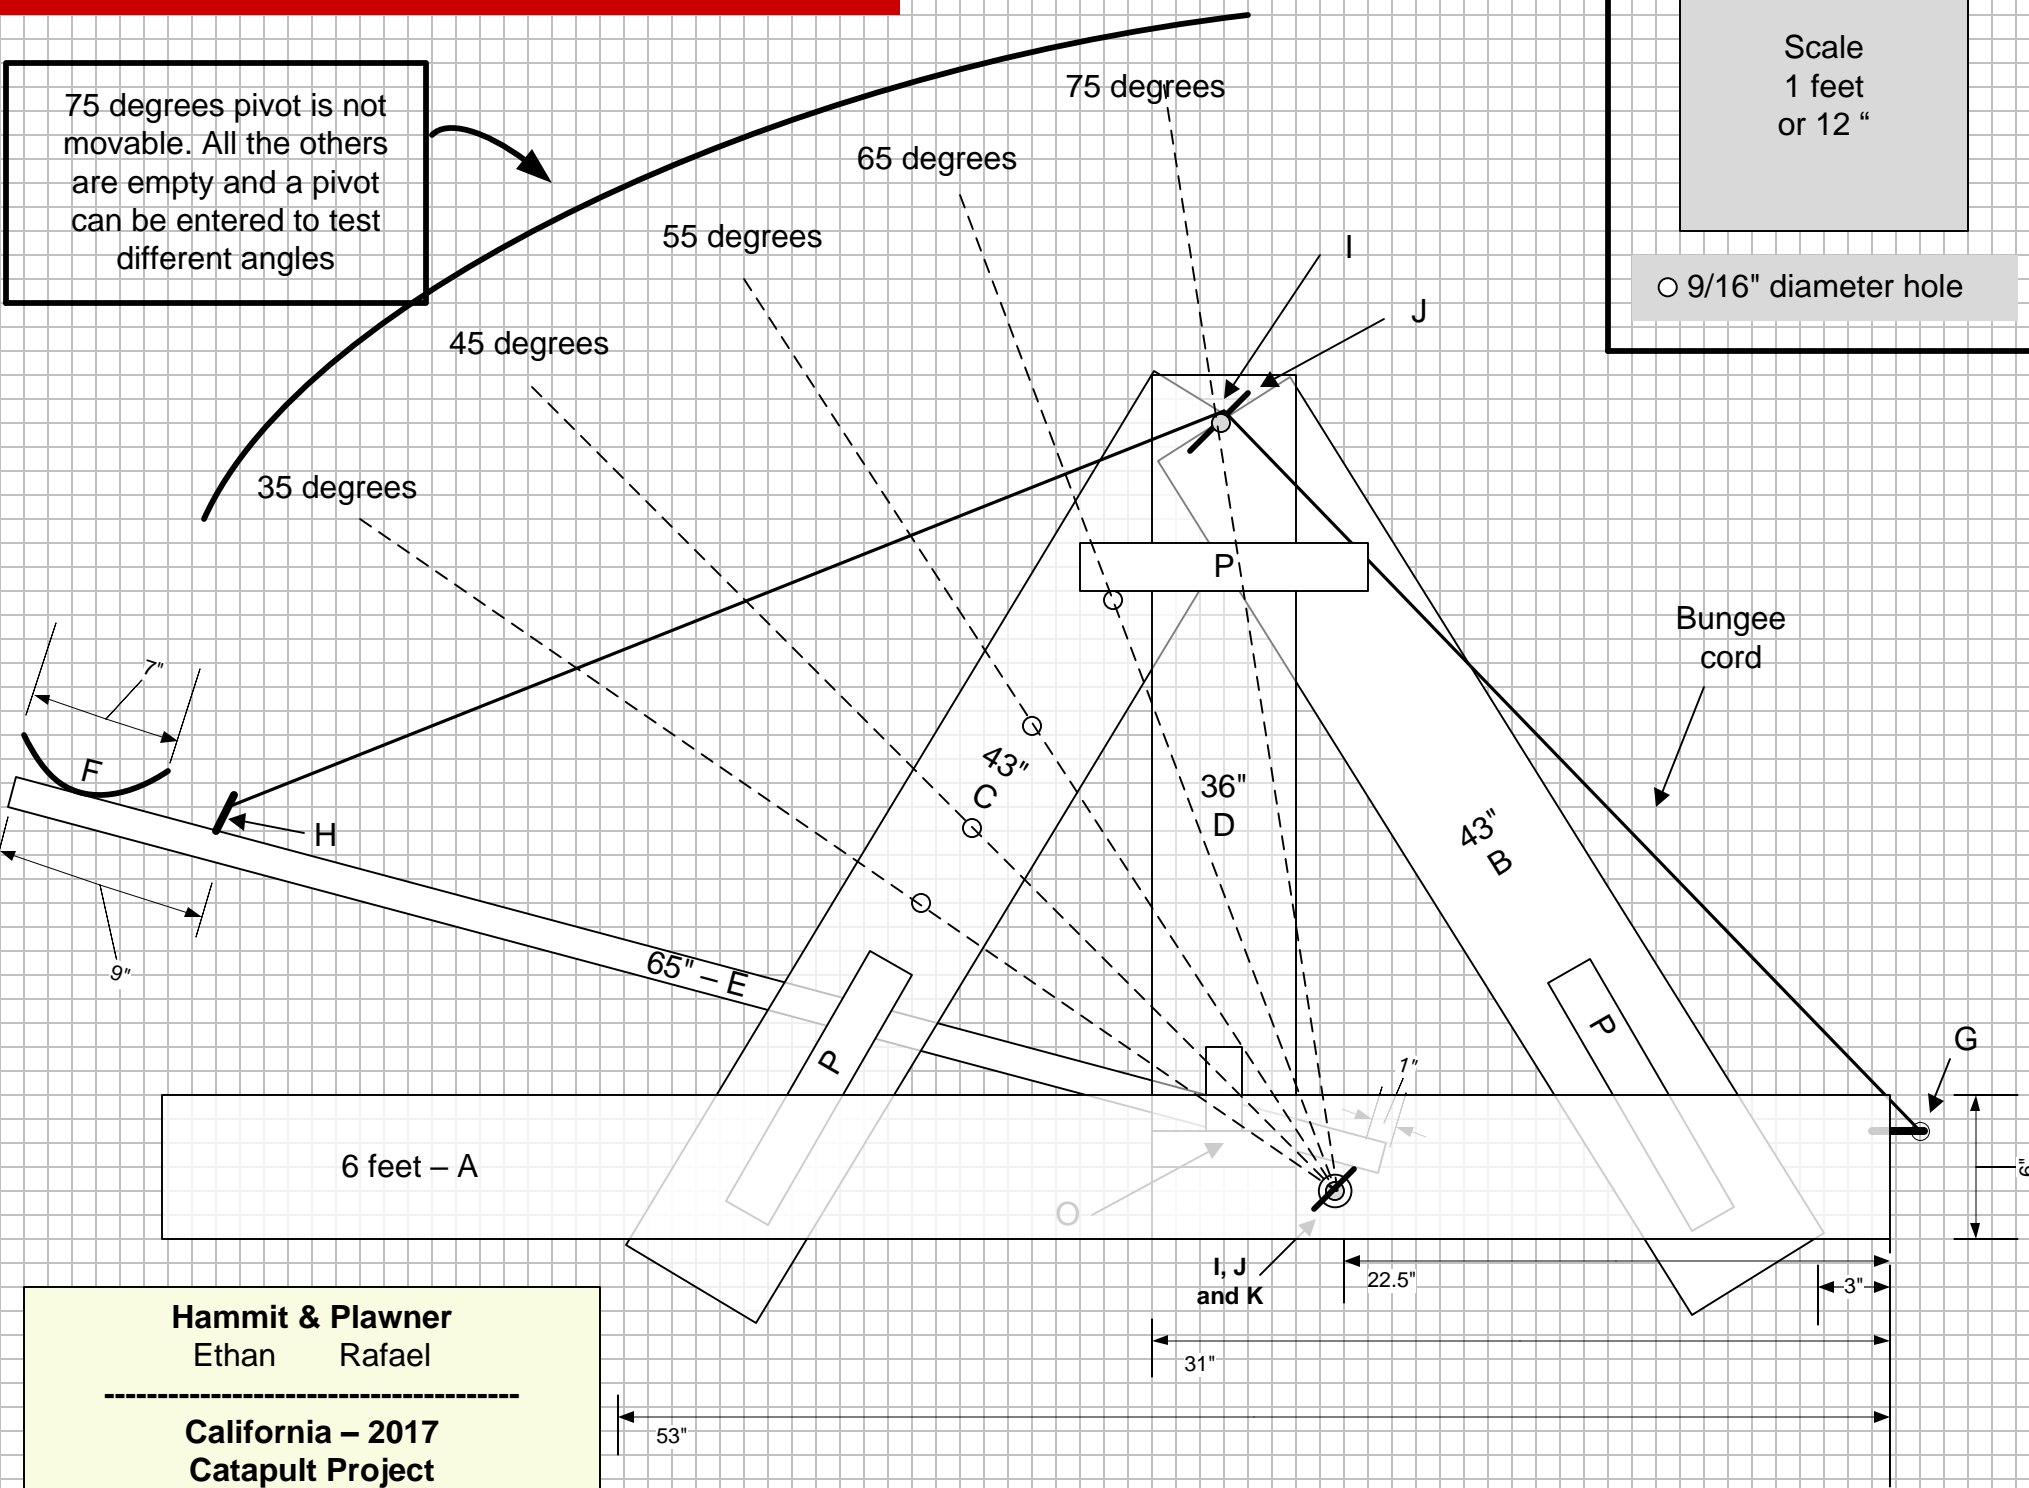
75 degrees pivot is not movable. All the others are empty and a pivot can be entered to test different angles

75 degrees

65 degrees

55 degrees

45 degrees

35 degrees

Scale
1 feet
or 12 "

○ 9/16" diameter hole

I

J

P

Bungee cord

7"

F

H

9"

43"
C

36"
D

43"
B

65" – E

P

P

G

1"

6 feet – A

O

6"

I, J
and K

22.5"

3"

31"

53"

Hammit & Plawner
Ethan Rafael
-------------------------------------
California – 2017
Catapult Project